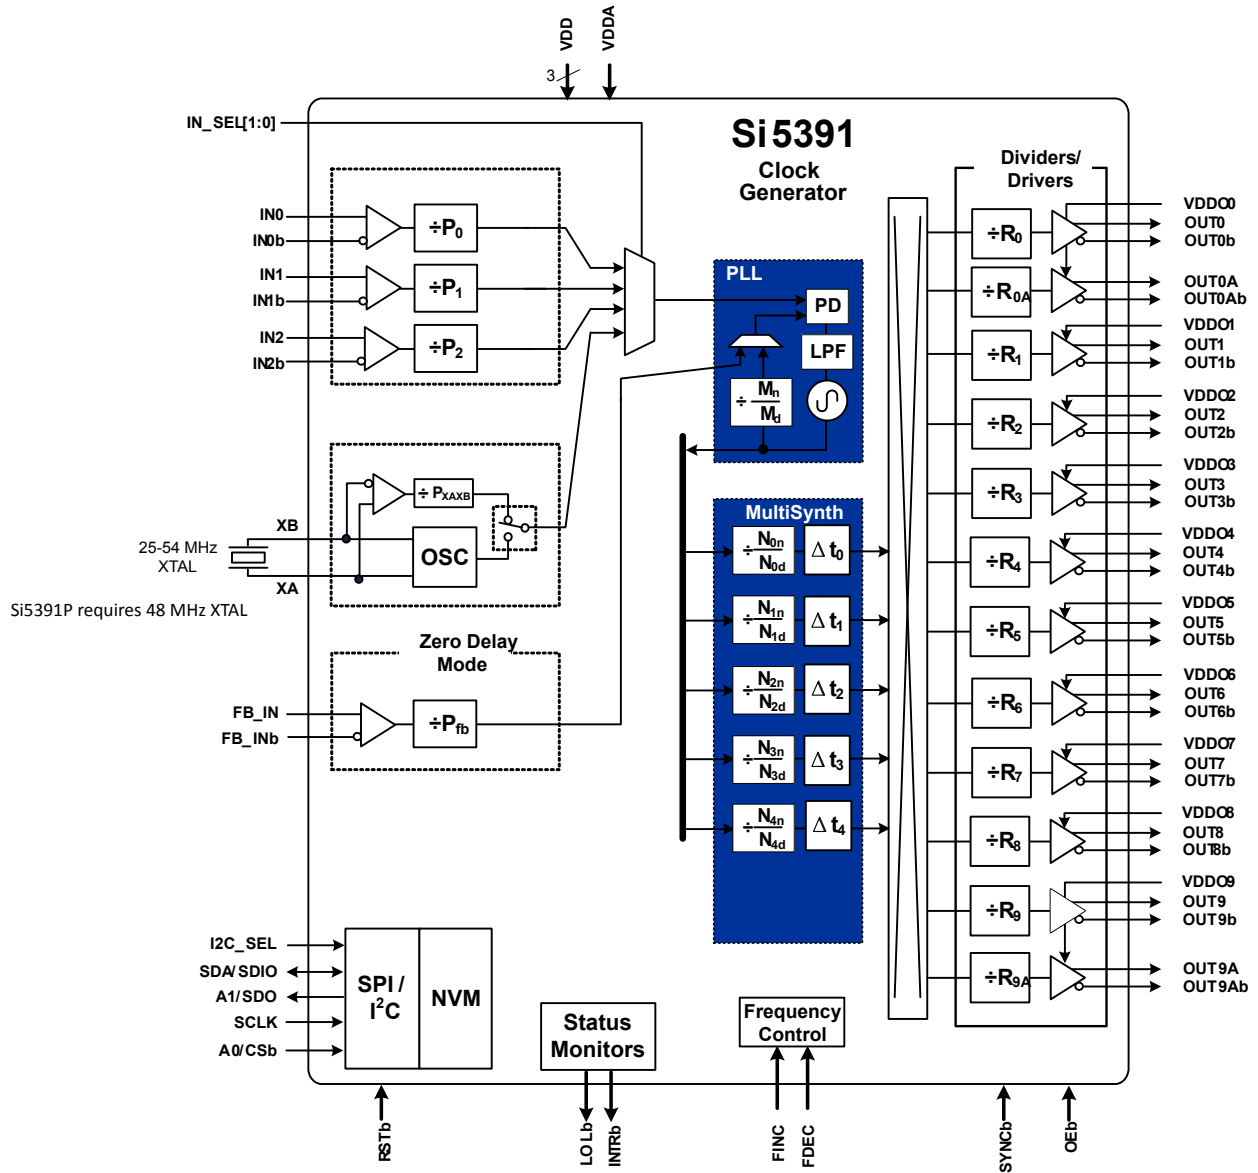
VDD
VDDA
3
IN_SEL[1:0]
Si5391
Clock Generator
Dividers/ Drivers
IN0
IN0b
$\div P_0$
IN1
IN1b
$\div P_1$
IN2
IN2b
$\div P_2$
PLL
PD
LPF
$\div \frac{M_n}{M_d}$
$\div P_{XAXB}$
XB
25-54 MHz XTAL
OSC
XA
Si5391P requires 48 MHz XTAL
Zero Delay Mode
FB_IN
FB_INb
$\div P_{fb}$
MultiSynth
$\div \frac{N_{0n}}{N_{0d}}$ $\Delta t_0$
$\div \frac{N_{1n}}{N_{1d}}$ $\Delta t_1$
$\div \frac{N_{2n}}{N_{2d}}$ $\Delta t_2$
$\div \frac{N_{3n}}{N_{3d}}$ $\Delta t_3$
$\div \frac{N_{4n}}{N_{4d}}$ $\Delta t_4$
$\div R_0$
VDDO0
OUT0
OUT0b
$\div R_{0A}$
OUT0A
OUT0Ab
$\div R_1$
VDDO1
OUT1
OUT1b
$\div R_2$
VDDO2
OUT2
OUT2b
$\div R_3$
VDDO3
OUT3
OUT3b
$\div R_4$
VDDO4
OUT4
OUT4b
$\div R_5$
VDDO5
OUT5
OUT5b
$\div R_6$
VDDO6
OUT6
OUT6b
$\div R_7$
VDDO7
OUT7
OUT7b
$\div R_8$
VDDO8
OUT8
OUT8b
$\div R_9$
VDDO9
OUT9
OUT9b
$\div R_{9A}$
OUT9A
OUT9Ab
I2C_SEL
SDA/SDIO
A1/SDO
SCLK
A0/CSb
SPI / $I^2C$
NVM
Status Monitors
Frequency Control
RSTb
LOLb
INTRb
FINC
FDEC
SYNCb
OEb